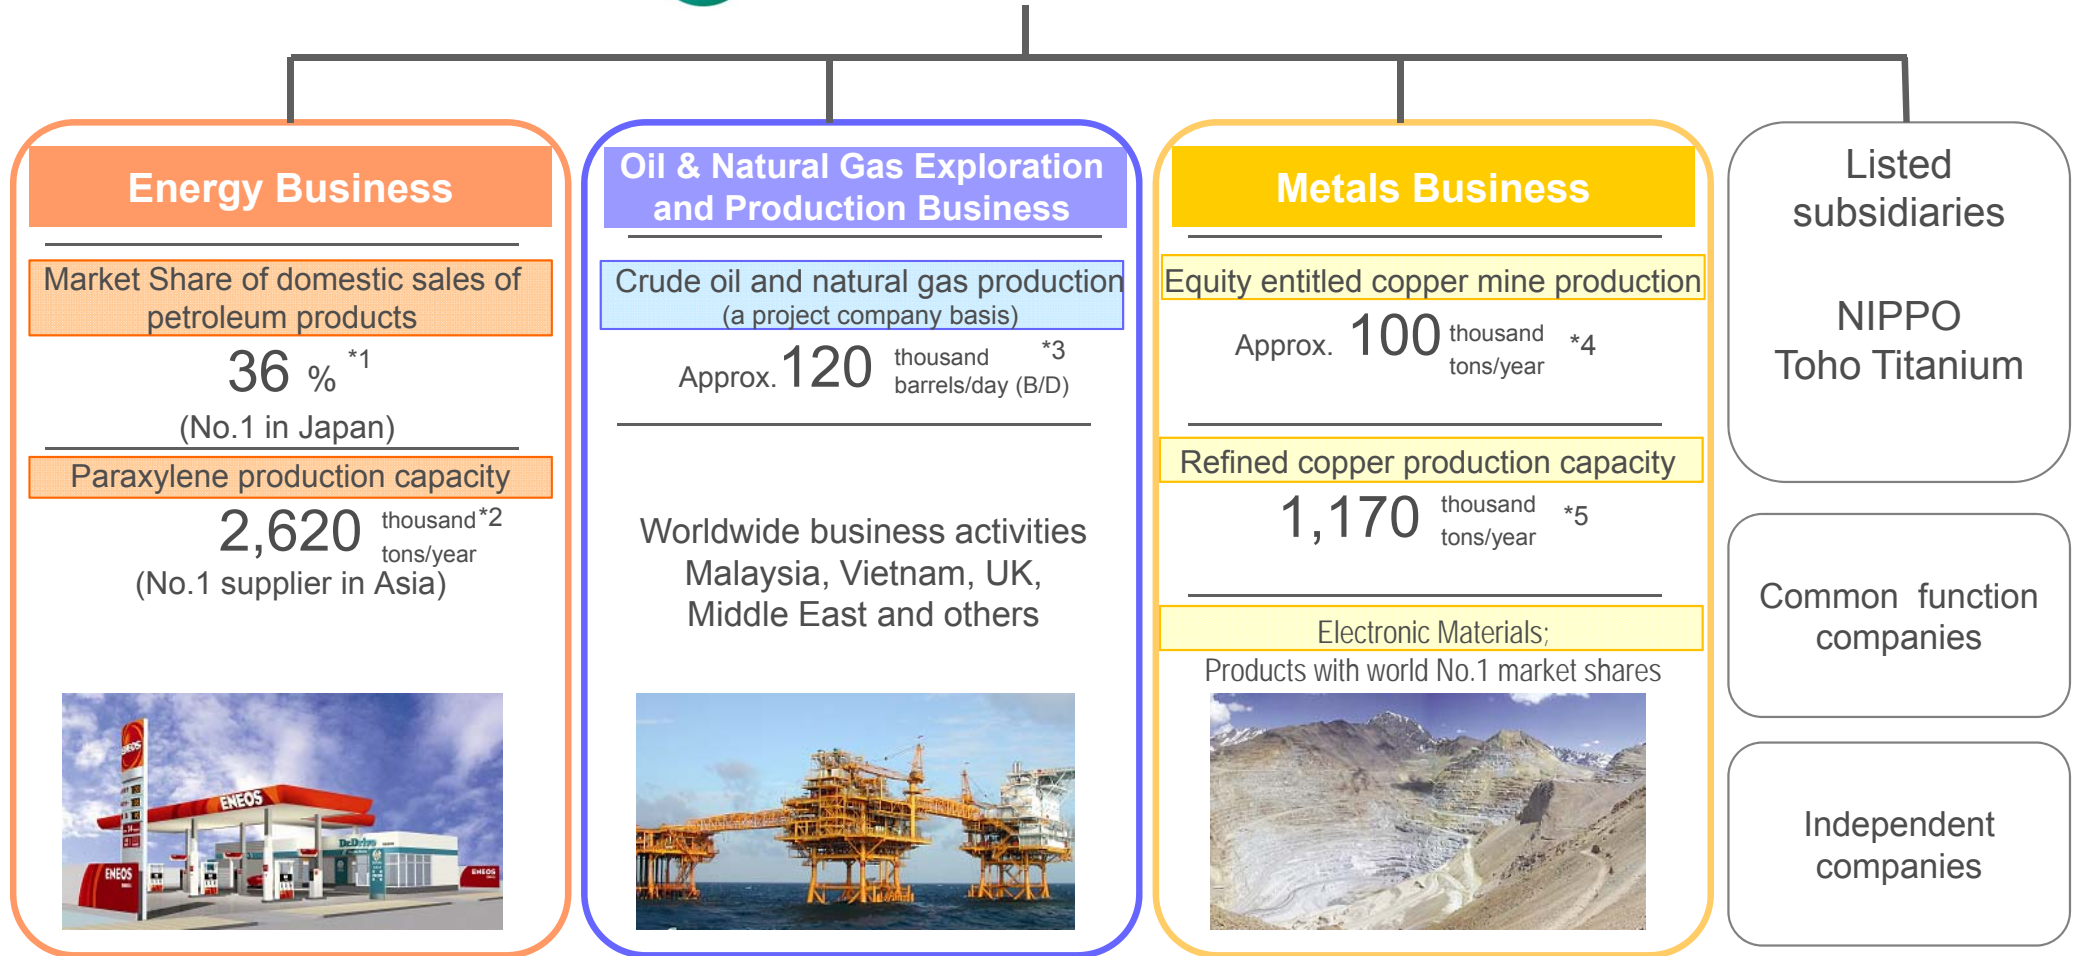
Energy Business

Market Share of domestic sales of petroleum products

36 % *1

(No.1 in Japan)

Paraxylene production capacity

2,620 thousand tons/year *2

(No.1 supplier in Asia)

ENEOS

ENEOS

ENEOS

Dr.Drive

ENEOS

Oil & Natural Gas Exploration and Production Business

Crude oil and natural gas production (a project company basis)

Approx. 120 thousand barrels/day (B/D) *3

Worldwide business activities Malaysia, Vietnam, UK, Middle East and others

Metals Business

Equity entitled copper mine production

Approx. 100 thousand tons/year *4

Refined copper production capacity

1,170 thousand tons/year *5

Electronic Materials;

Products with world No.1 market shares

Listed subsidiaries

NIPPO

Toho Titanium

Common function companies

Independent companies